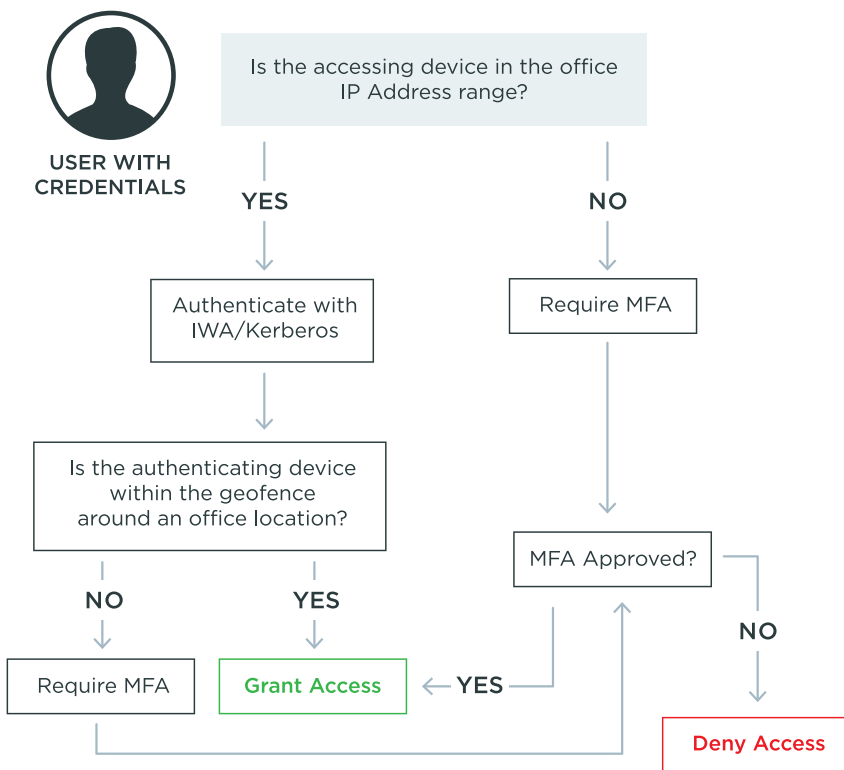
USER WITH CREDENTIALS

Is the accessing device in the office IP Address range?

YES

NO

Authenticate with IWA/Kerberos

Require MFA

Is the authenticating device within the geofence around an office location?

MFA Approved?

NO

YES

NO

Require MFA

Grant Access

YES

Deny Access